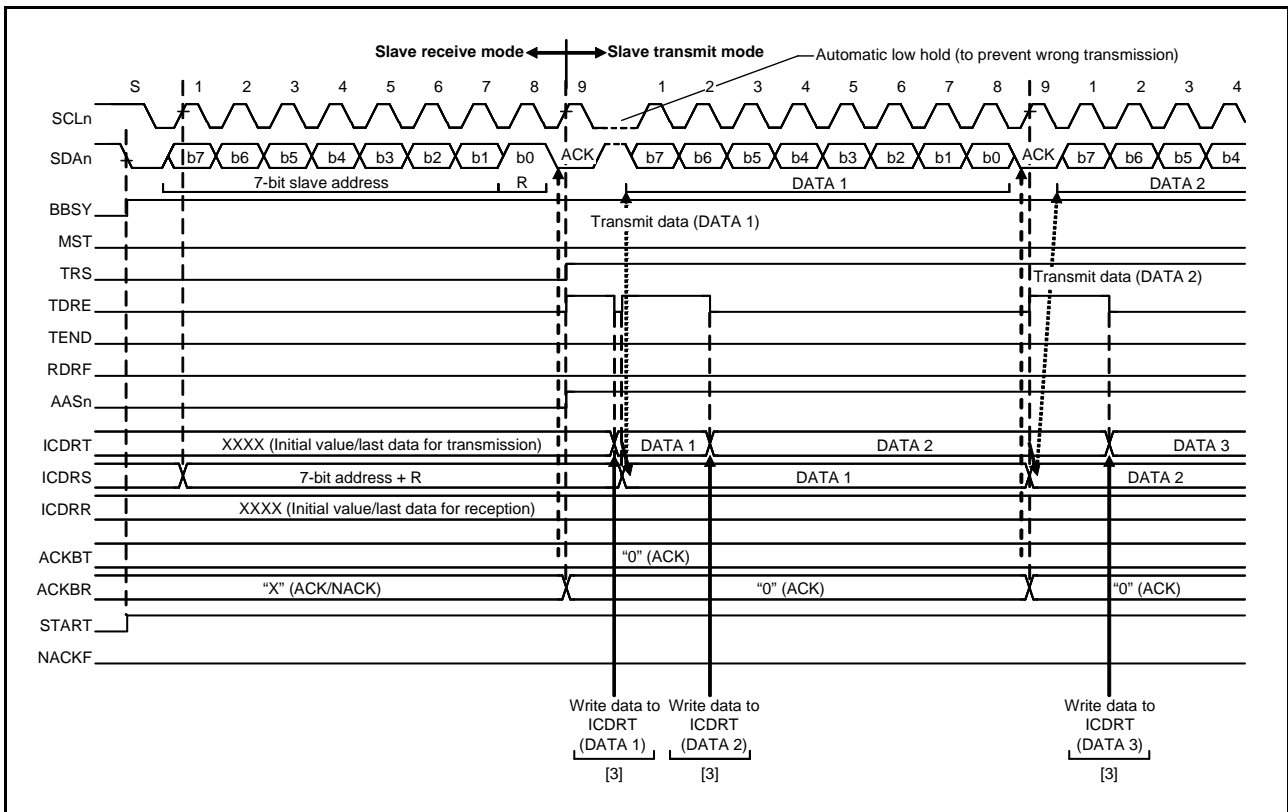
Slave receive mode

Slave transmit mode

Automatic low hold (to prevent wrong transmission)

S 1 2 3 4 5 6 7 8 9 1 2 3 4 5 6 7 8 9 1 2 3 4

SCLn

SDAn

b7 b6 b5 b4 b3 b2 b1 b0 ACK b7 b6 b5 b4 b3 b2 b1 b0 ACK b7 b6 b5 b4

7-bit slave address R

DATA 1

DATA 2

BBSY

MST

TRS

TDRE

TEND

RDRF

AASn

ICDRT

ICDRS

ICDRR

ACKBT

ACKBR

START

NACKF

Transmit data (DATA 1)

Transmit data (DATA 2)

XXXX (Initial value/last data for transmission)

DATA 1

DATA 2

DATA 3

7-bit address + R

DATA 1

DATA 2

XXXX (Initial value/last data for reception)

“0” (ACK)

“X” (ACK/NACK)

“0” (ACK)

“0” (ACK)

Write data to ICDRT (DATA 1)

[3]

Write data to ICDRT (DATA 2)

[3]

Write data to ICDRT (DATA 3)

[3]